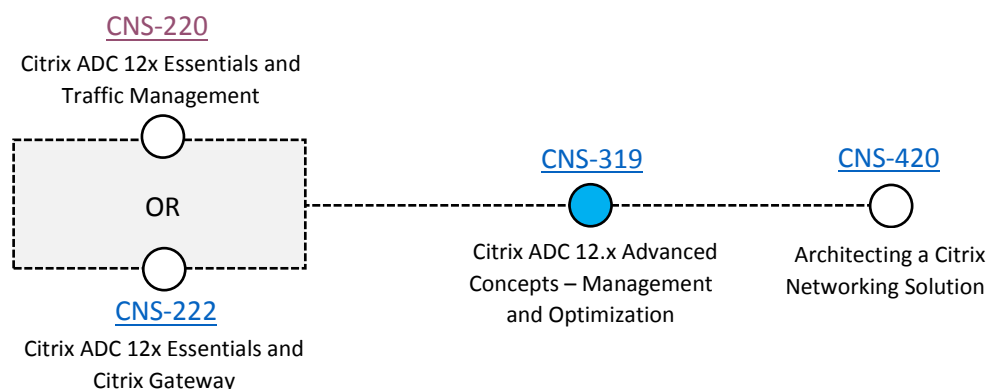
CNS-220

Citrix ADC 12x Essentials and Traffic Management

OR

CNS-222

Citrix ADC 12x Essentials and Citrix Gateway

CNS-319

Citrix ADC 12.x Advanced Concepts – Management and Optimization

CNS-420

Architecting a Citrix Networking Solution